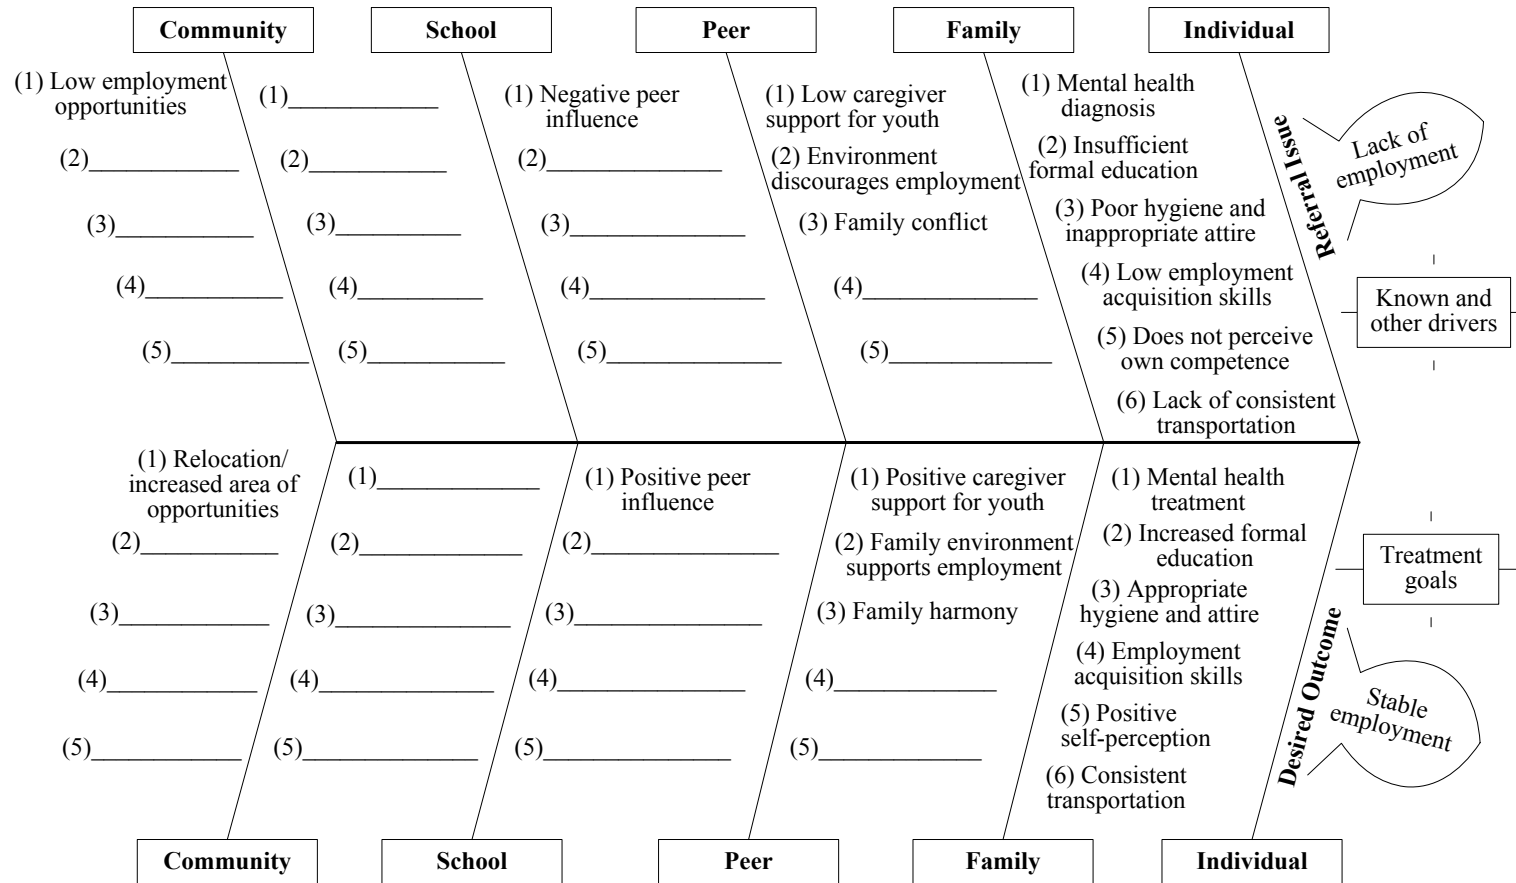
Community

School

Peer

Family

Individual

(1) Low employment opportunities

(2)____________

(3)____________

(4)____________

(5)____________

(1)____________

(2)____________

(3)____________

(4)____________

(5)____________

(1) Negative peer influence

(2)______________

(3)______________

(4)______________

(5)______________

(1) Low caregiver support for youth

(2) Environment discourages employment

(3) Family conflict

(4)______________

(5)______________

(1) Mental health diagnosis

(2) Insufficient formal education

(3) Poor hygiene and inappropriate attire

(4) Low employment acquisition skills

(5) Does not perceive own competence

(6) Lack of consistent transportation

Referral Issue

Lack of employment

Known and other drivers

(1) Relocation/ increased area of opportunities

(2)___________

(3)____________

(4)____________

(5)____________

(1)_____________

(2)_____________

(3)_____________

(4)_____________

(5)_____________

(1) Positive peer influence

(2)______________

(3)______________

(4)______________

(5)______________

(1) Positive caregiver support for youth

(2) Family environment supports employment

(3) Family harmony

(4)_____________

(5)_____________

(1) Mental health treatment

(2) Increased formal education

(3) Appropriate hygiene and attire

(4) Employment acquisition skills

(5) Positive self-perception

(6) Consistent transportation

Treatment goals

Desired Outcome

Stable employment

Community

School

Peer

Family

Individual